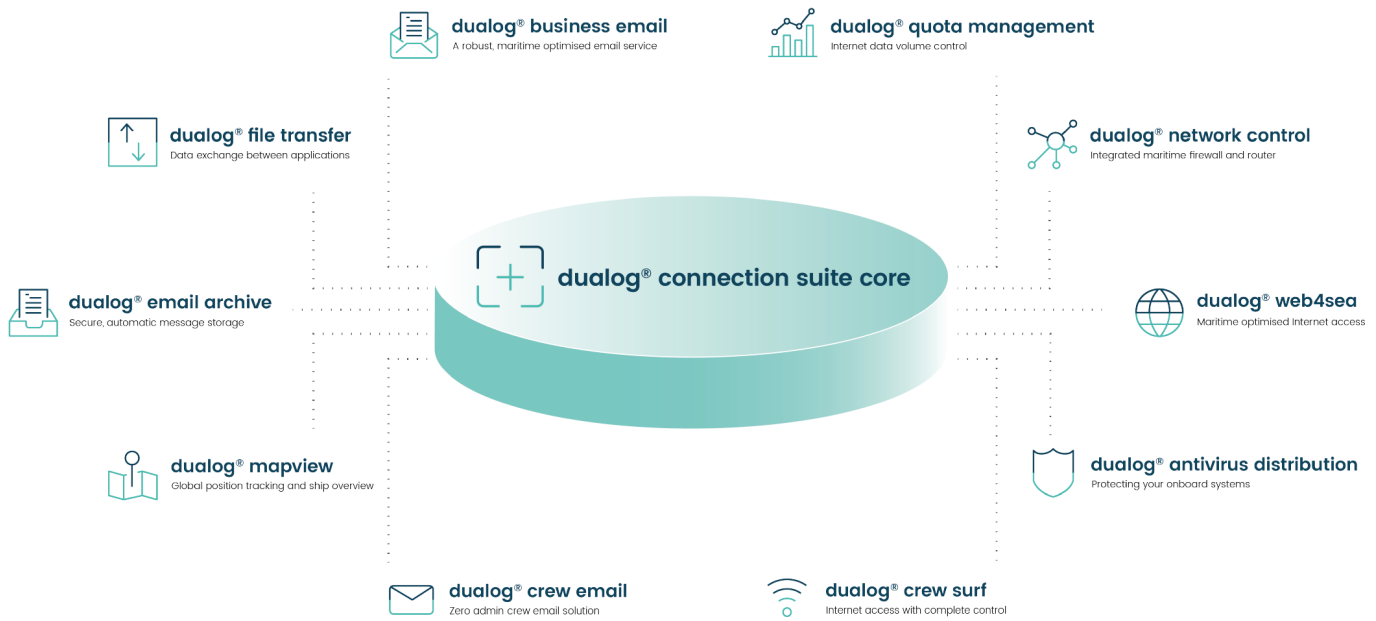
dualog® business email
A robust, maritime optimised email service

dualog® quota management
Internet data volume control

dualog® file transfer
Data exchange between applications

dualog® network control
Integrated maritime firewall and router

dualog® connection suite core

dualog® email archive
Secure, automatic message storage

dualog® web4sea
Maritime optimised Internet access

dualog® mapview
Global position tracking and ship overview

dualog® antivirus distribution
Protecting your onboard systems

dualog® crew email
Zero admin crew email solution

dualog® crew surf
Internet access with complete control